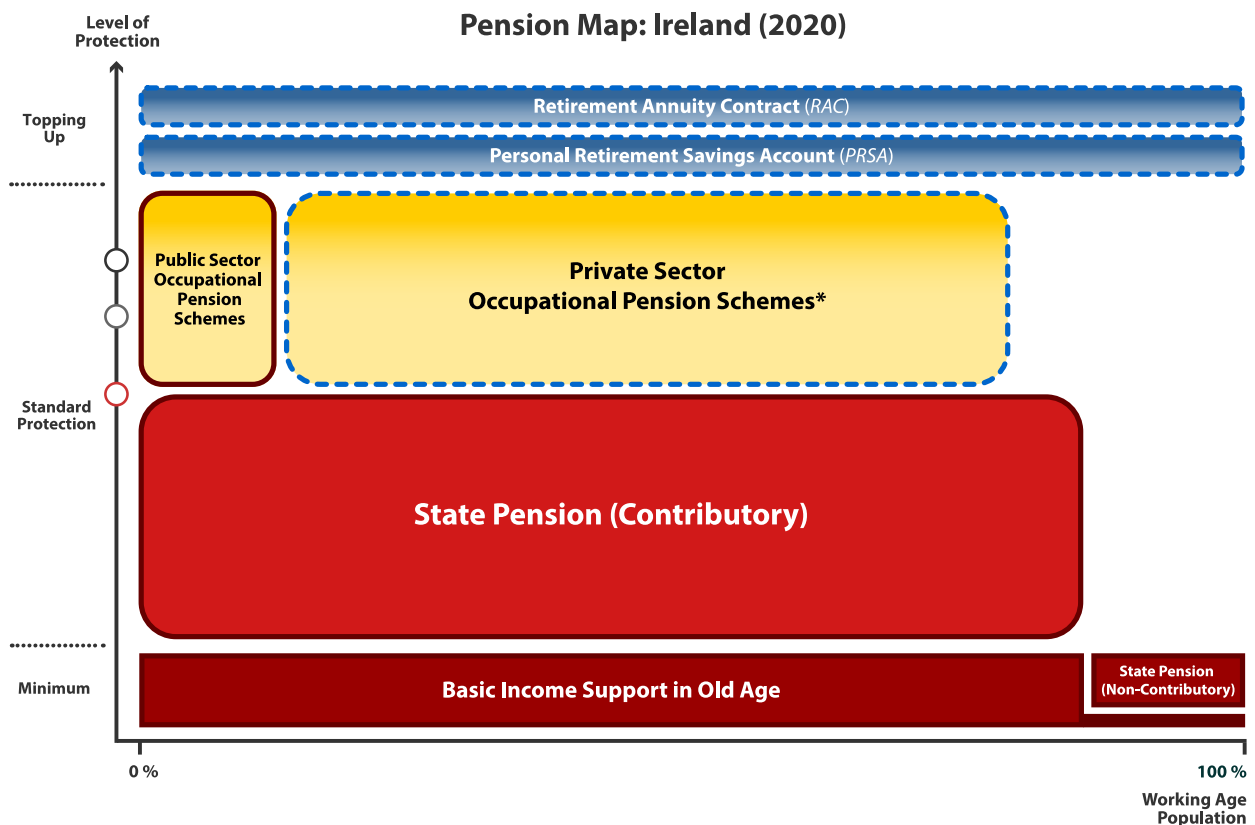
Level of Protection

Pension Map: Ireland (2020)

Topping Up

Retirement Annuity Contract (RAC)

Personal Retirement Savings Account (PRSA)

Public Sector Occupational Pension Schemes

Private Sector Occupational Pension Schemes*

Standard Protection

State Pension (Contributory)

Minimum

Basic Income Support in Old Age

State Pension (Non-Contributory)

0 %

100 %

Working Age Population